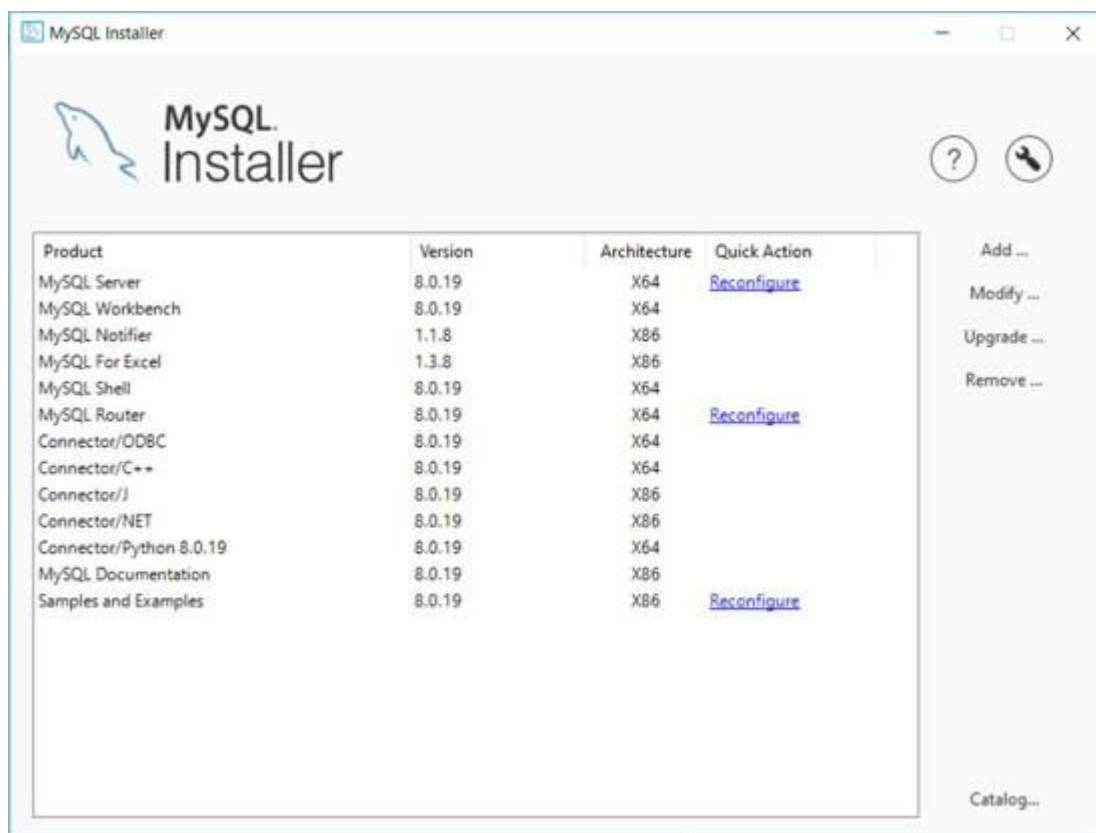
MySQL Installer

MySQL. Installer

?

| Product | Version | Architecture | Quick Action |
|---|---|---|---|
| MySQL Server | 8.0.19 | X64 | Reconfigure |
| MySQL Workbench | 8.0.19 | X64 | |
| MySQL Notifier | 1.1.8 | X86 | |
| MySQL For Excel | 1.3.8 | X86 | |
| MySQL Shell | 8.0.19 | X64 | |
| MySQL Router | 8.0.19 | X64 | Reconfigure |
| Connector/ODBC | 8.0.19 | X64 | |
| Connector/C++ | 8.0.19 | X64 | |
| Connector/J | 8.0.19 | X86 | |
| Connector/NET | 8.0.19 | X86 | |
| Connector/Python 8.0.19 | 8.0.19 | X64 | |
| MySQL Documentation | 8.0.19 | X86 | |
| Samples and Examples | 8.0.19 | X86 | Reconfigure |

Add ...
Modify ...
Upgrade ...
Remove ...

Catalog...